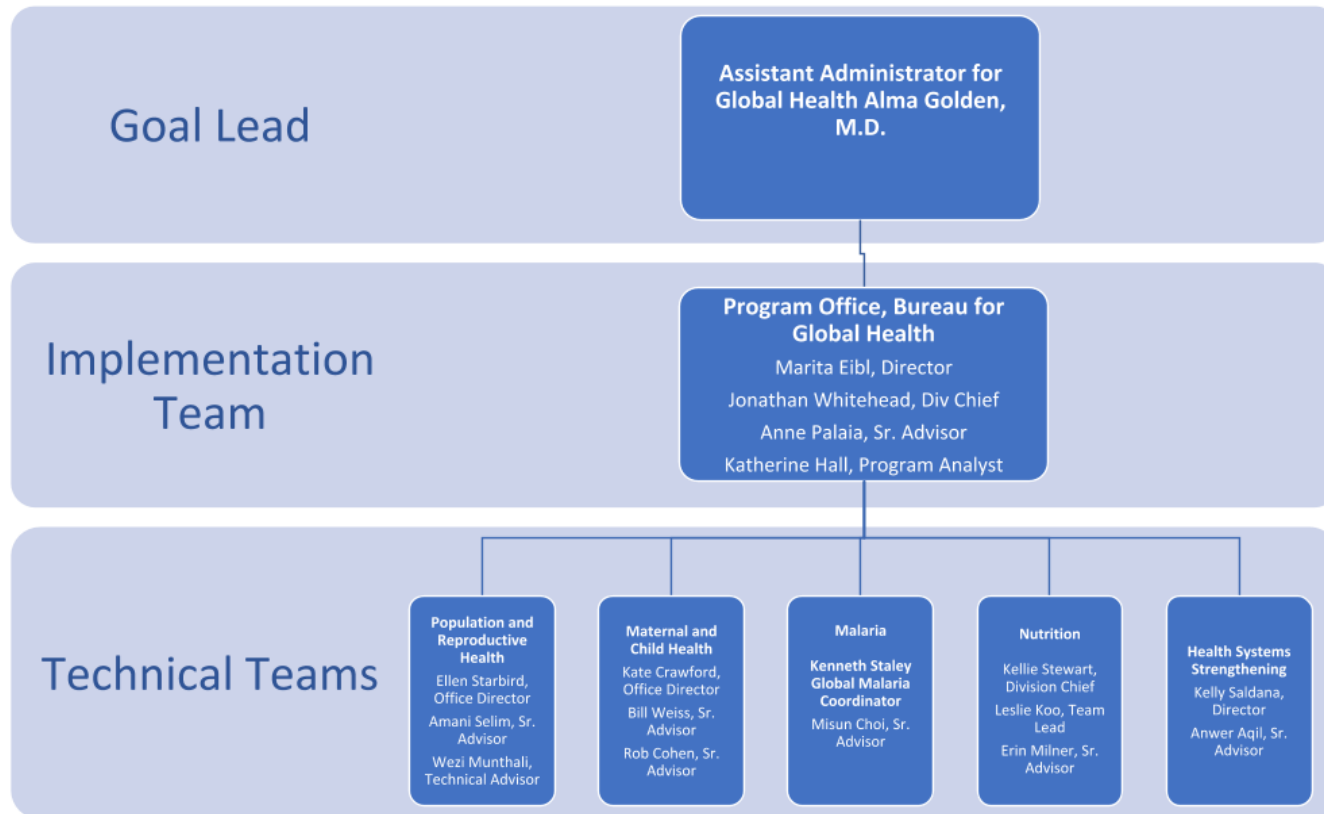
Goal Lead

Assistant Administrator for Global Health Alma Golden, M.D.

Implementation Team

Program Office, Bureau for Global Health

Marita Eibl, Director

Jonathan Whitehead, Div Chief

Anne Palaia, Sr. Advisor

Katherine Hall, Program Analyst

Technical Teams

Population and Reproductive Health

Ellen Starbird, Office Director

Amani Selim, Sr. Advisor

Wezi Munthali, Technical Advisor

Maternal and Child Health

Kate Crawford, Office Director

Bill Weiss, Sr. Advisor

Rob Cohen, Sr. Advisor

Malaria

Kenneth Staley Global Malaria Coordinator

Misun Choi, Sr. Advisor

Nutrition

Kellie Stewart, Division Chief

Leslie Koo, Team Lead

Erin Milner, Sr. Advisor

Health Systems Strengthening

Kelly Saldana, Director

Anwer Aqil, Sr. Advisor